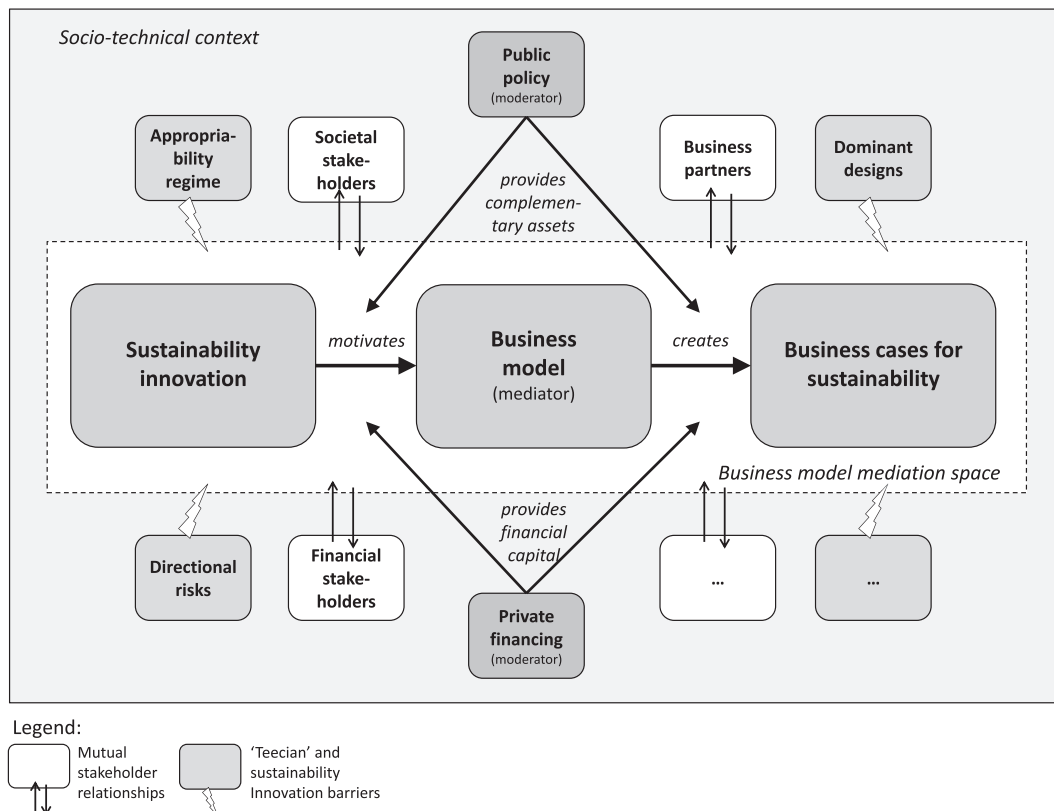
Socio-technical context

Public policy (moderator)

Appropriability regime

Societal stakeholders

provides complementary assets

Business partners

Dominant designs

Sustainability innovation

motivates

Business model (mediator)

creates

Business cases for sustainability

Business model mediation space

provides financial capital

Directional risks

Financial stakeholders

Private financing (moderator)

...

...

Legend:

Mutual stakeholder relationships

'Teecian' and sustainability Innovation barriers